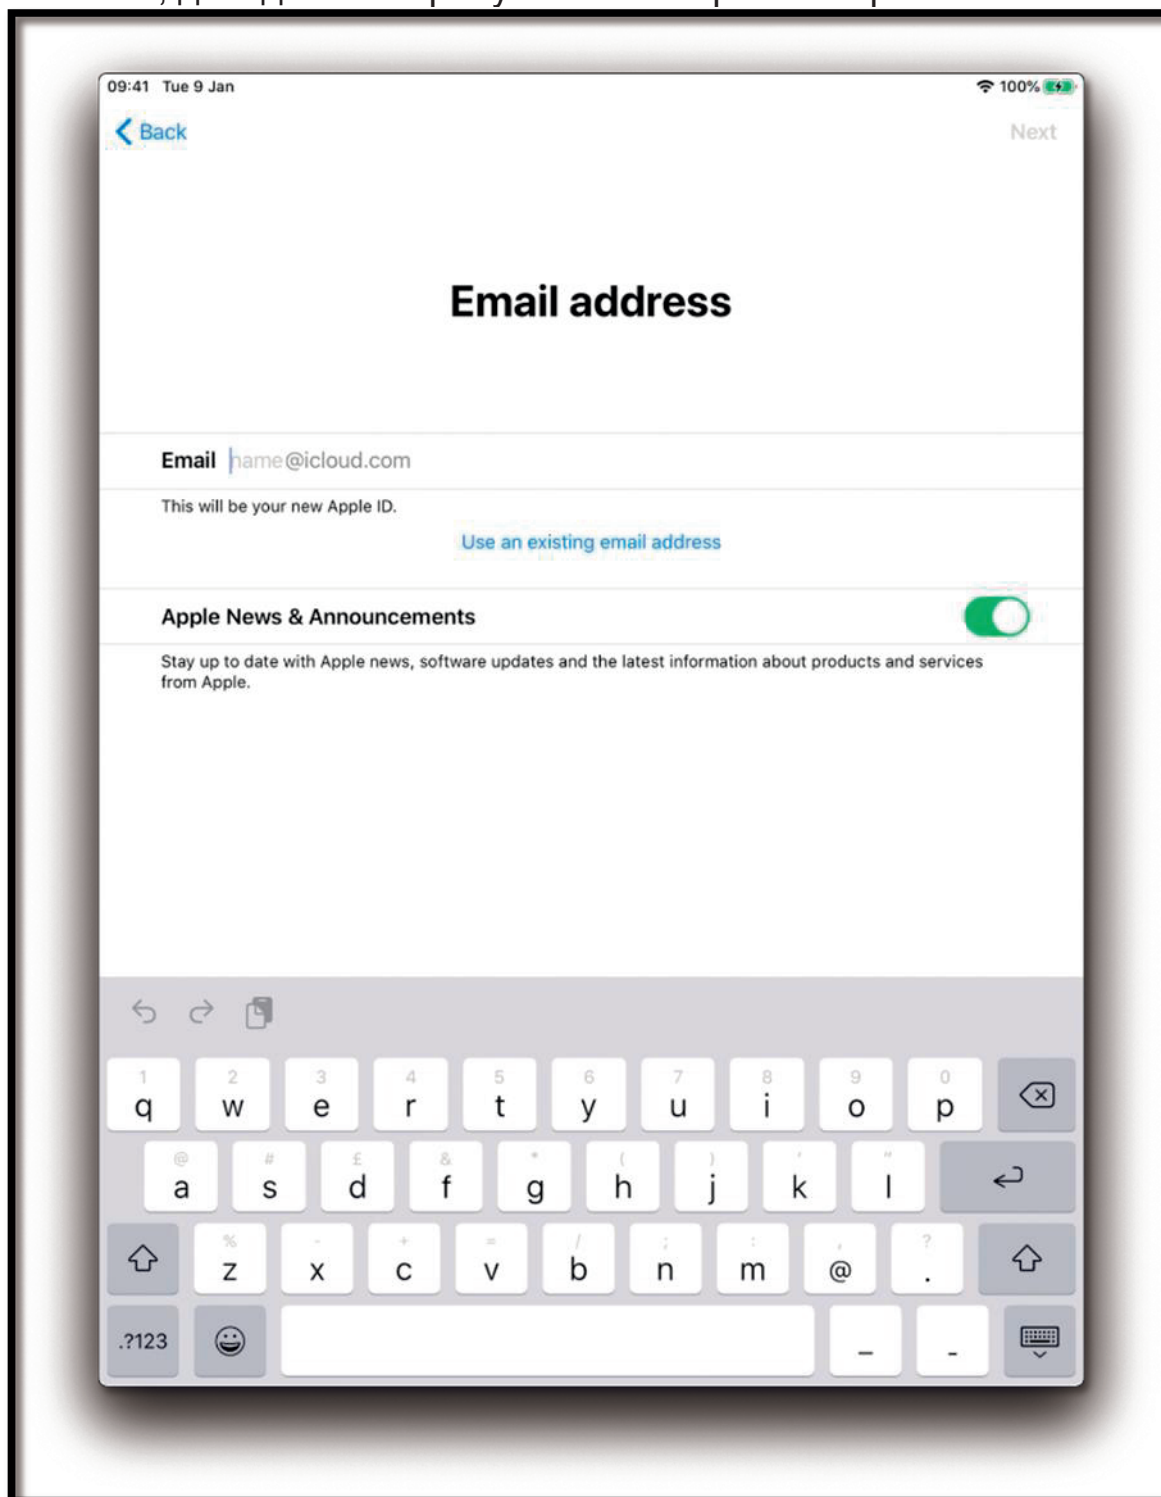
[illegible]

09:41 Tue 9 Jan

100%

Back

Next

Email address

Email name@icloud.com

This will be your new Apple ID.

Use an existing email address

Apple News & Announcements

Stay up to date with Apple news, software updates and the latest information about products and services from Apple.

1 q 2 w 3 e 4 r 5 t 6 y 7 u 8 i 9 o 0 p

@ a # s £ d & f * g ( h ) j ' k " l

% z - x + c = v / b ; n : m , @ ? .

.?123

_ -